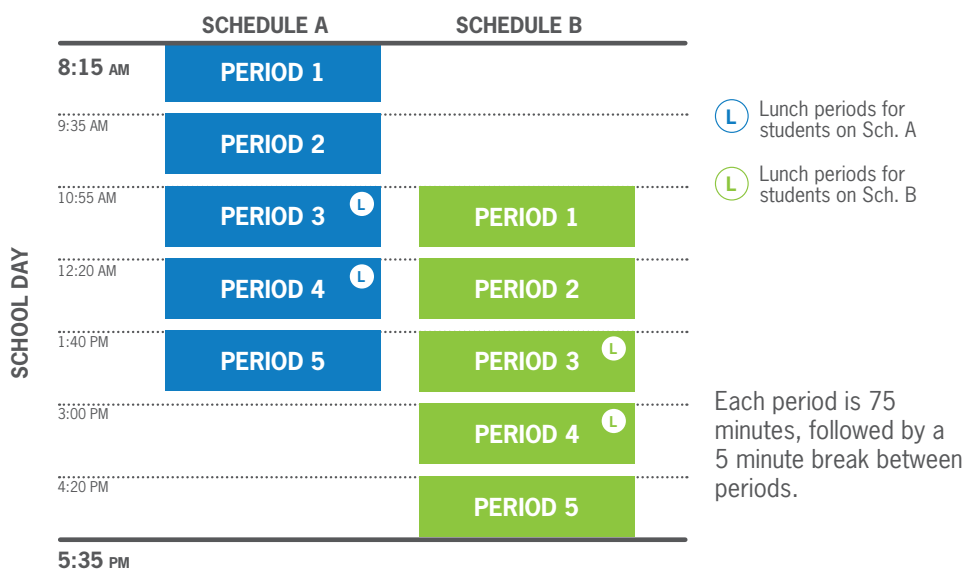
SCHEDULE A SCHEDULE B

SCHOOL DAY

8:15 AM
PERIOD 1

9:35 AM
PERIOD 2

10:55 AM
PERIOD 3 L
PERIOD 1

12:20 AM
PERIOD 4 L
PERIOD 2

1:40 PM
PERIOD 5
PERIOD 3 L

3:00 PM
PERIOD 4 L

4:20 PM
PERIOD 5

5:35 PM

L Lunch periods for students on Sch. A

L Lunch periods for students on Sch. B

Each period is 75 minutes, followed by a 5 minute break between periods.